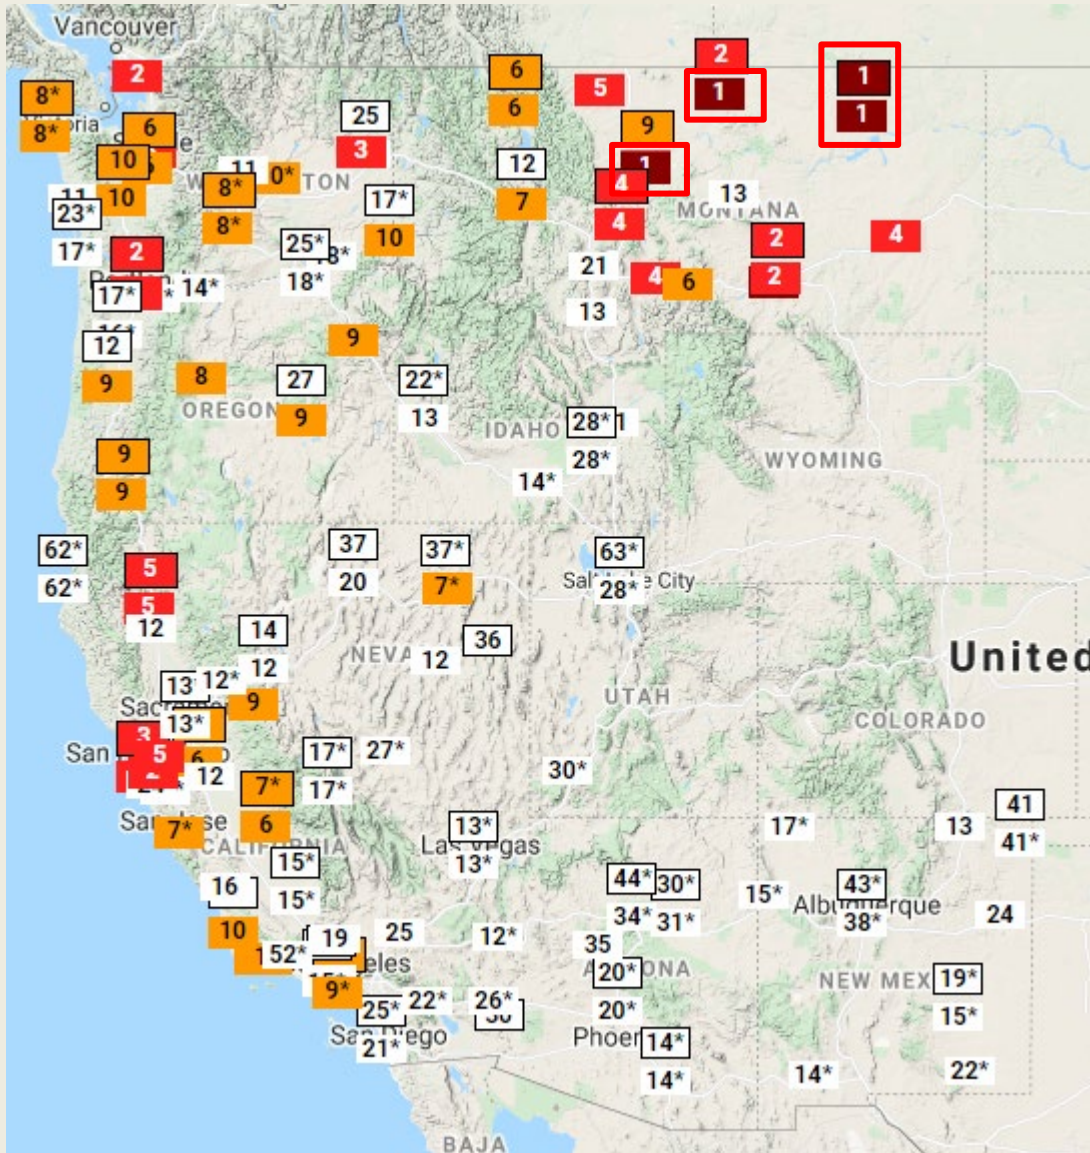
Vancouver
2
8*
8*
6
10
10
11
23*
17*
2
17*
14*
12
9
8
6
6
5
2
1
1
1
9
1
4
4
13
MONTANA
2
2
4
21
4
6
13
25
3
12
7
0*
TON
8*
8*
17*
10
25*
18*
9
27
9
OREGON
22*
13
IDAHO
28*
28*
14*
WYOMING
9
9
62*
62*
5
5
12
37
20
37*
7*
63*
28*
City
14
12
NEVA
12
36
UTAH
United
COLORADO
13
12*
13*
9
3
5
6
12
San
17*
27*
17*
7*
7*
6
30*
CALIFORNIA
15*
15*
16
13*
13*
Las Vegas
17*
13
41
41*
44*
34*
30*
31*
15*
43*
38*
Albuquerque
24
10
52*
19
25
12*
35
20*
ARIZONA
9*
25*
22*
26*
20*
Phoenix
14*
14*
NEW MEX
19*
15*
San Diego
21*
14*
22*
BAJA